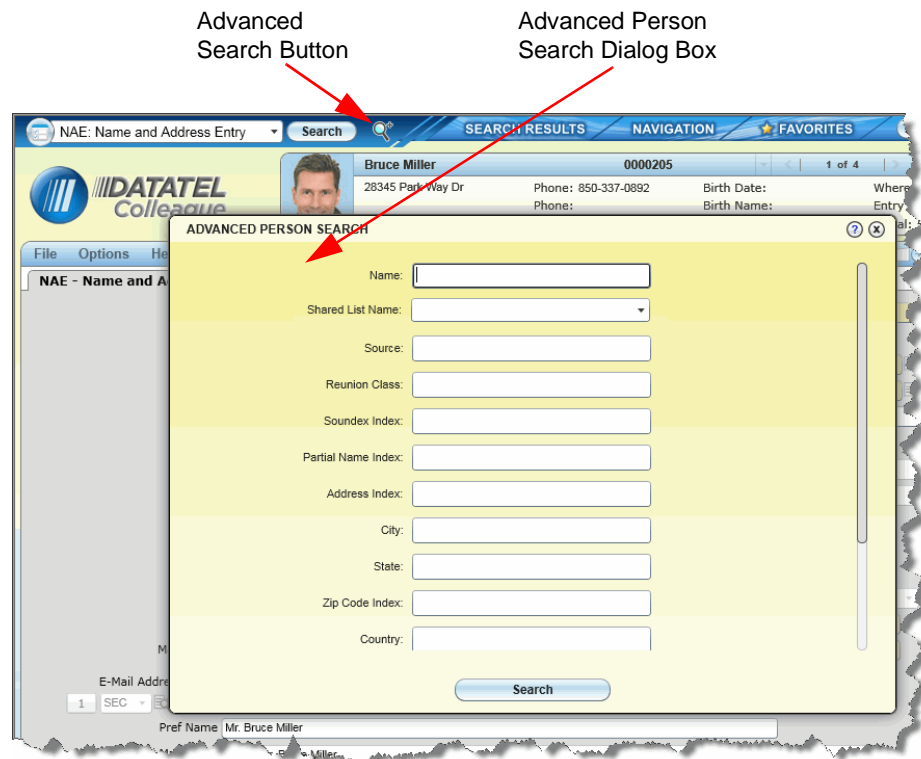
Advanced Search Button

Advanced Person Search Dialog Box

NAE: Name and Address Entry

Search

SEARCH RESULTS

NAVIGATION

FAVORITES

DATATEL Colleague

Bruce Miller

0000205

1 of 4

28345 Park Way Dr

Phone: 850-337-0892

Phone:

Birth Date:

Birth Name:

Where

Entry

al:

File

Options

He

NAE - Name and A

ADVANCED PERSON SEARCH

Name:

Shared List Name:

Source:

Reunion Class:

Soundex Index:

Partial Name Index:

Address Index:

City:

State:

Zip Code Index:

Country:

Search

M

E-Mail Addre

1

SEC

Pref Name

Mr. Bruce Miller

Miller